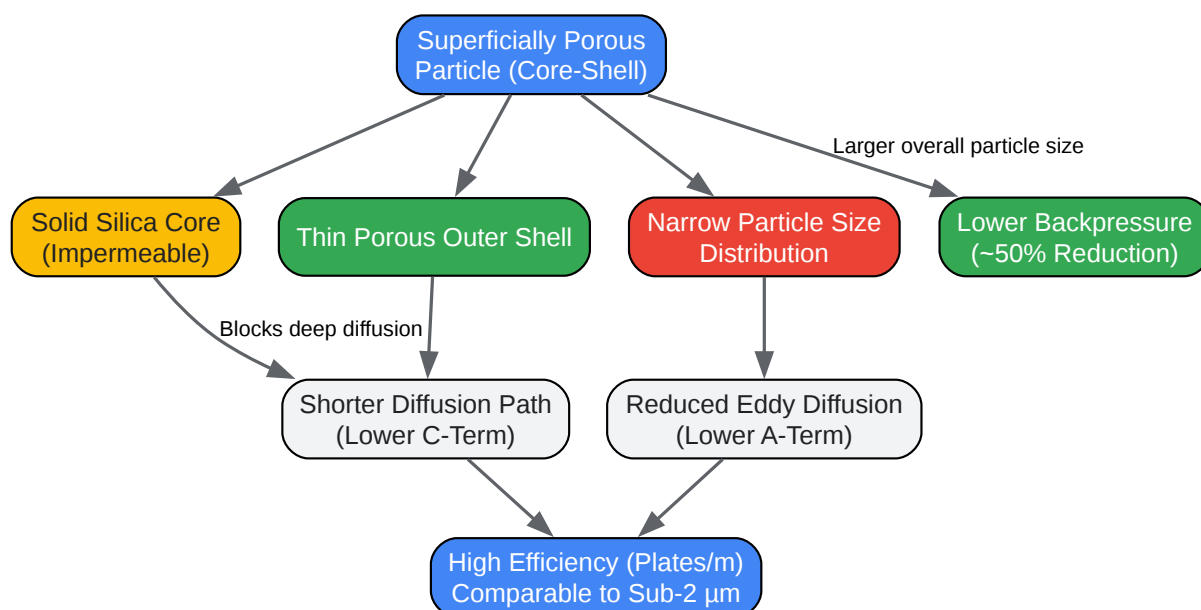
Superficially Porous Particle (Core-Shell)

Larger overall particle size

Solid Silica Core (Impermeable)

Thin Porous Outer Shell

Narrow Particle Size Distribution

Lower Backpressure (~50% Reduction)

Blocks deep diffusion

Shorter Diffusion Path (Lower C-Term)

Reduced Eddy Diffusion (Lower A-Term)

High Efficiency (Plates/m) Comparable to Sub-2 µm